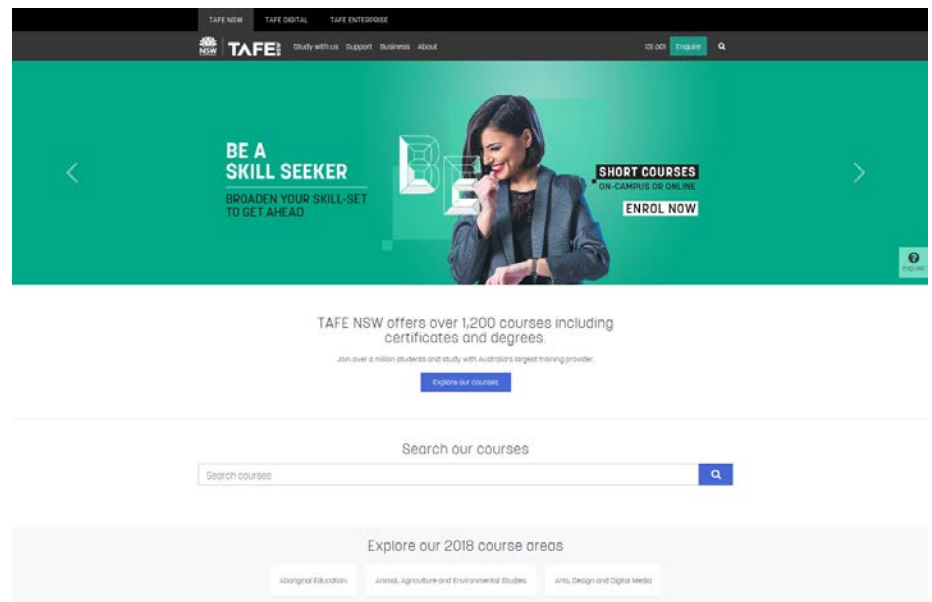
TAFE NSW TAFE DIGITAL TAFE ENTERPRISE

NSW TAFE Study with us Support Business About

131 601 Enquire

BE A
SKILL SEEKER
BROADEN YOUR SKILL-SET TO GET AHEAD

SHORT COURSES
ON-CAMPUS OR ONLINE
ENROL NOW

Enquire

TAFE NSW offers over 1,200 courses including certificates and degrees.

Join over a million students and study with Australia's largest training provider.

Explore our courses

Search our courses

Search courses

Explore our 2018 course areas

Aboriginal Education

Animal, Agriculture and Environmental Studies

Arts, Design and Digital Media